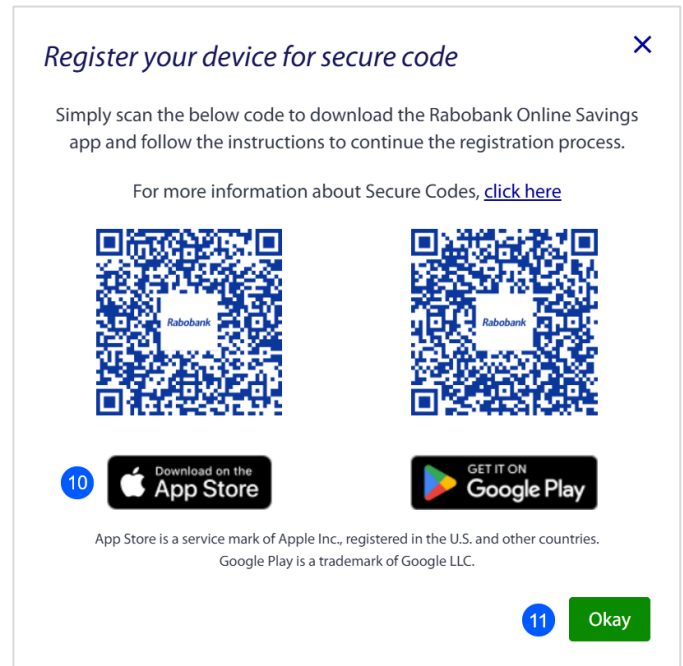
Register your device for secure code

×

Simply scan the below code to download the Rabobank Online Savings app and follow the instructions to continue the registration process.

For more information about Secure Codes, click here

Rabobank

Rabobank

10

Download on the App Store

GET IT ON Google Play

App Store is a service mark of Apple Inc., registered in the U.S. and other countries. Google Play is a trademark of Google LLC.

11

Okay